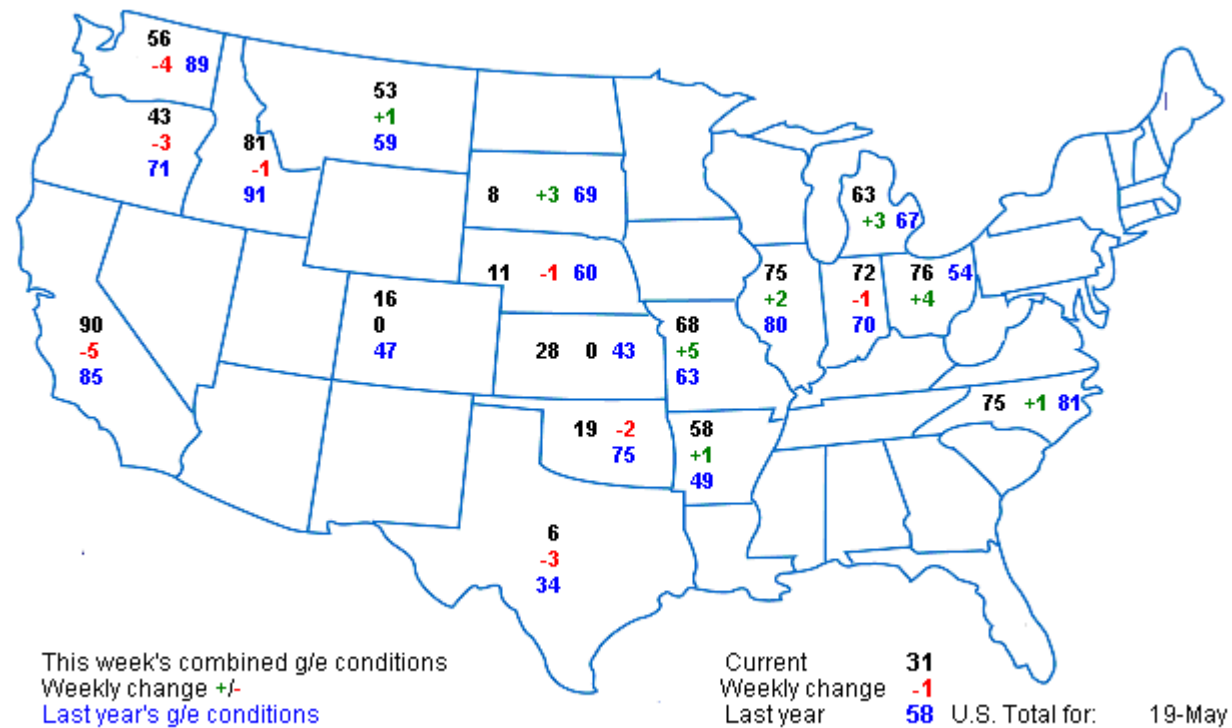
56
-4 89

43
-3
71

81
-1
91

53
+1
59

8 +3 69

63
+3 67

11 -1 60

16
0
47

75
+2
80

72
-1
70

76 54
+4

90
-5
85

68
+5
63

28 0 43

75 +1 81

19 -2
75

58
+1
49

6
-3
34

This week's combined g/e conditions
Weekly change +/-
Last year's g/e conditions

Current 31
Weekly change -1
Last year 58 U.S. Total for: 19-May